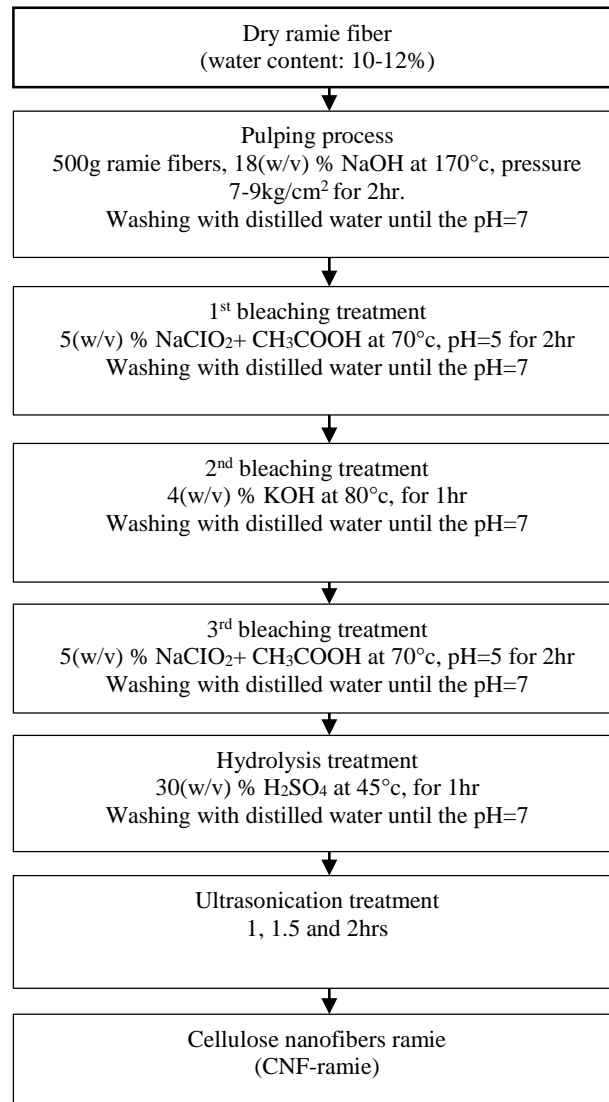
Dry ramie fiber
(water content: 10-12%)

Pulping process
500g ramie fibers, 18(w/v) % NaOH at 170°c, pressure 7-9kg/cm$^2$ for 2hr.
Washing with distilled water until the pH=7

1$^{st}$ bleaching treatment
5(w/v) % $NaClO_2$+ $CH_3COOH$ at 70°c, pH=5 for 2hr
Washing with distilled water until the pH=7

2$^{nd}$ bleaching treatment
4(w/v) % KOH at 80°c, for 1hr
Washing with distilled water until the pH=7

3$^{rd}$ bleaching treatment
5(w/v) % $NaClO_2$+ $CH_3COOH$ at 70°c, pH=5 for 2hr
Washing with distilled water until the pH=7

Hydrolysis treatment
30(w/v) % $H_2SO_4$ at 45°c, for 1hr
Washing with distilled water until the pH=7

Ultrasonication treatment
1, 1.5 and 2hrs

Cellulose nanofibers ramie
(CNF-ramie)